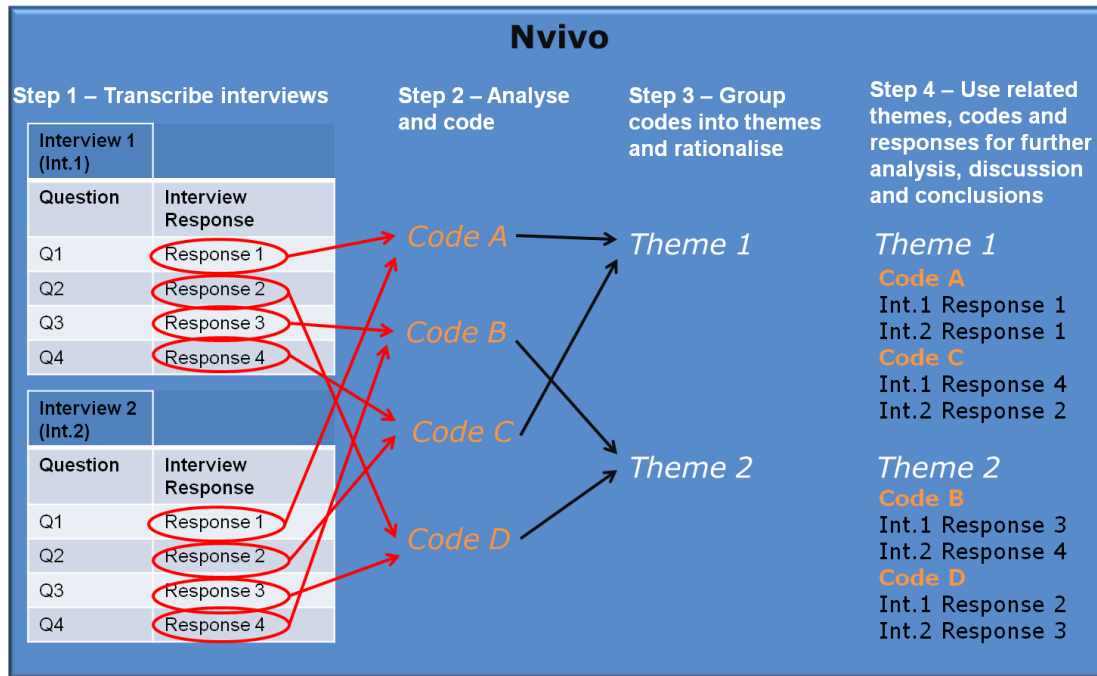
Nvivo

Step 1 – Transcribe interviews

| Interview 1 (Int.1) | |
|---|---|
| Question | Interview Response |
| Q1 | Response 1 |
| Q2 | Response 2 |
| Q3 | Response 3 |
| Q4 | Response 4 |

| Interview 2 (Int.2) | |
|---|---|
| Question | Interview Response |
| Q1 | Response 1 |
| Q2 | Response 2 |
| Q3 | Response 3 |
| Q4 | Response 4 |

Step 2 – Analyse and code

Code A
Code B
Code C
Code D

Step 3 – Group codes into themes and rationalise

Theme 1
Theme 2

Step 4 – Use related themes, codes and responses for further analysis, discussion and conclusions

Theme 1
Code A
Int.1 Response 1
Int.2 Response 1
Code C
Int.1 Response 4
Int.2 Response 2

Theme 2
Code B
Int.1 Response 3
Int.2 Response 4
Code D
Int.1 Response 2
Int.2 Response 3